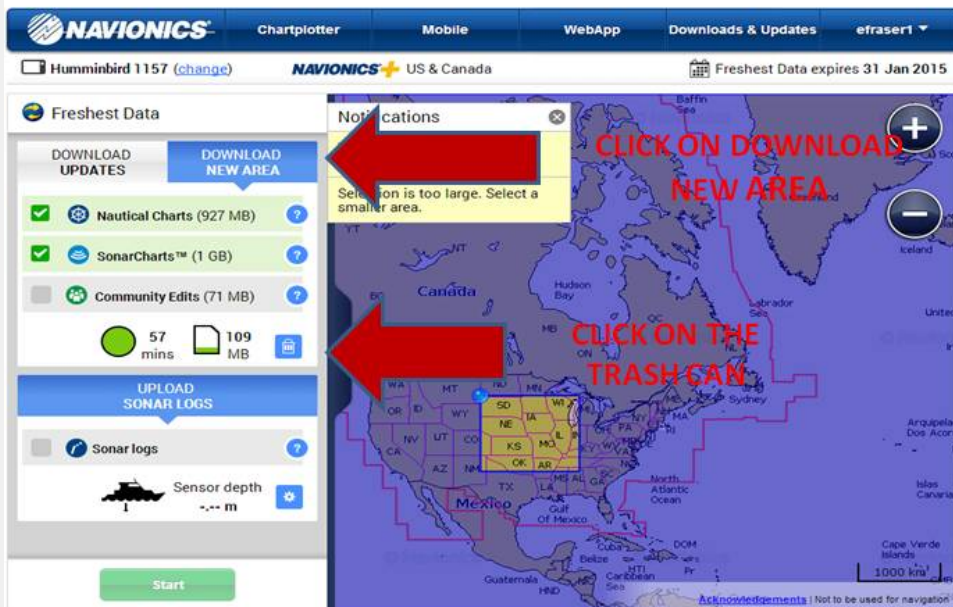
NAVIONICS

Chartplotter | Mobile | WebApp | Downloads & Updates | efraser1

Humminbird 1157 (change)

NAVIONICS+ US & Canada

Freshest Data expires 31 Jan 2015

Freshest Data

DOWNLOAD UPDATES

DOWNLOAD NEW AREA

Nautical Charts (927 MB)

SonarCharts™ (1 GB)

Community Edits (71 MB)

57 mins

109 MB

UPLOAD SONAR LOGS

Sonar logs

Sensor depth
-.-- m

Start

Notifications

Selection is too large. Select a smaller area.

CLICK ON DOWNLOAD NEW AREA

CLICK ON THE TRASH CAN

Baffin Bay

Canada

Hudson Bay

Labrador Sea

Iceland

United

YT

MB

WA

MT

OR

ID

WY

SD

NE

IA

WI

IL

KS

MO

OK

AR

NV

UT

CO

CA

AZ

NM

TX

Mexico

Gulf Of Mexico

Sydney

North Atlantic Ocean

Arquipelago Dos Acor

Islas Canaria

Cape Verde Islands

DOM

Guatemala

Belize

Caribbean Sea

1000 km

Acknowledgements | Not to be used for navigation